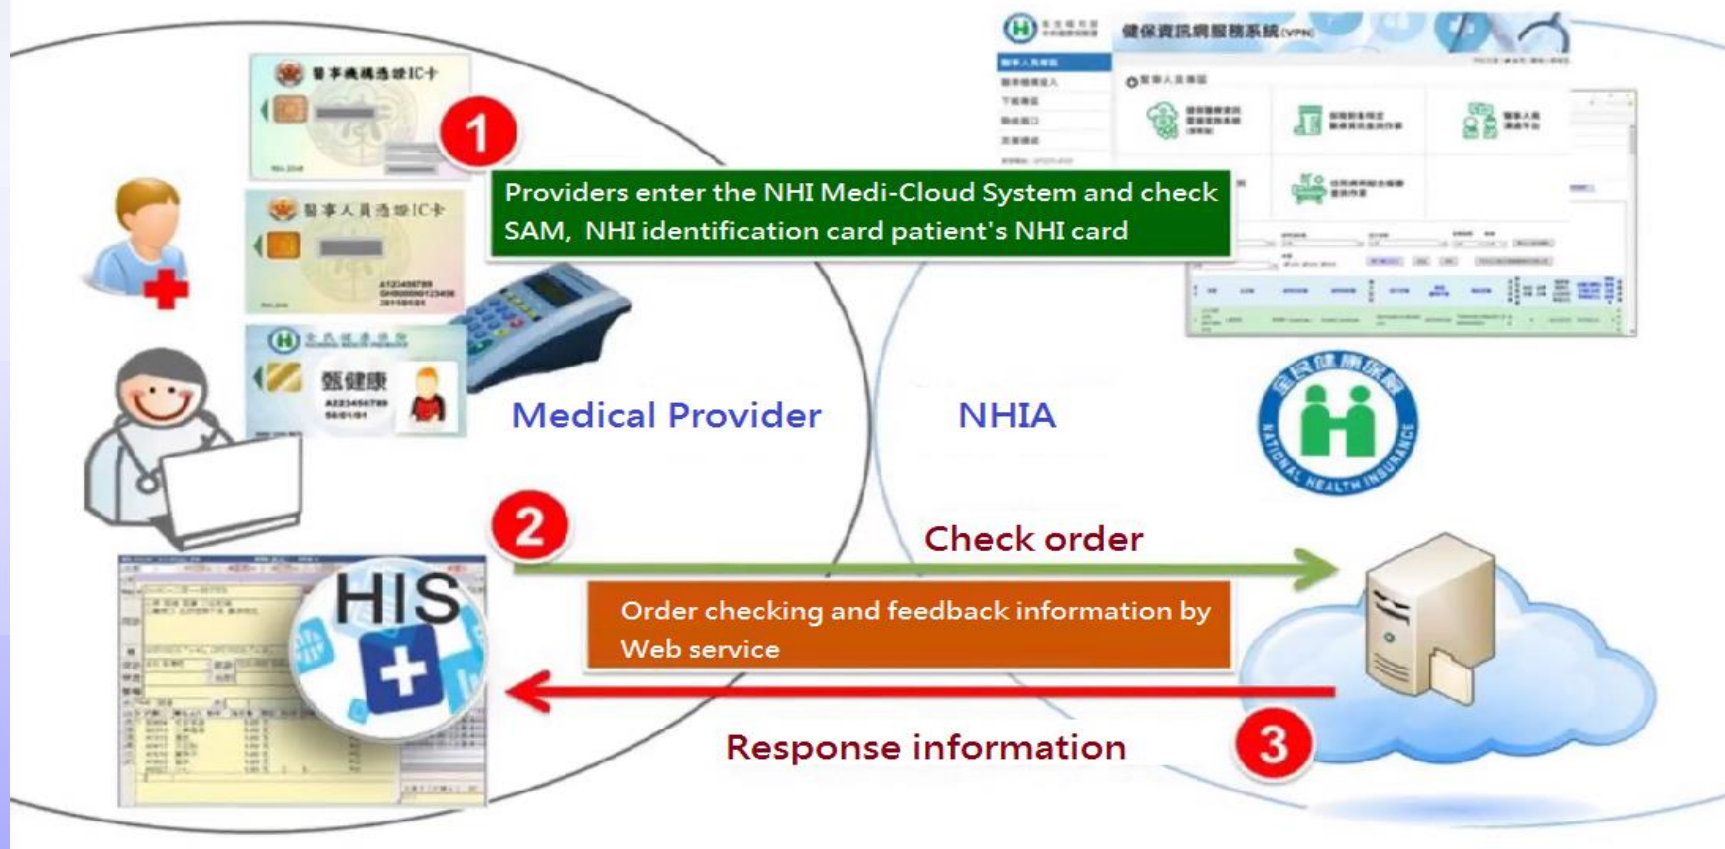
醫事機構憑證IC卡

醫事人員憑證IC卡

全民健康保險

甄健康

1

Providers enter the NHI Medi-Cloud System and check SAM, NHI identification card patient's NHI card

健保資訊網服務系統(VPN)

Medical Provider

NHIA

全民健康保險

NATIONAL HEALTH INSURANCE

2

Check order

HIS

Order checking and feedback information by Web service

Response information

3